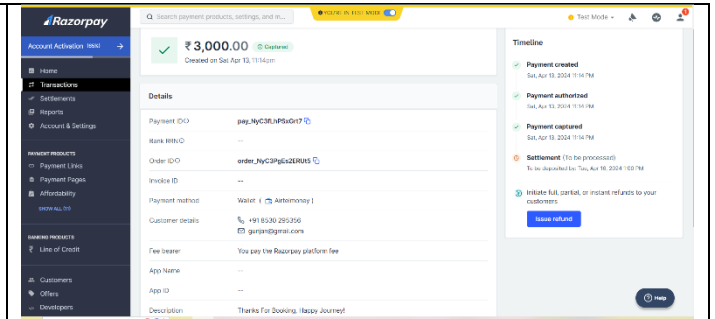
Razorpay

Search payment products, settings, and m...

YOU'RE IN TEST MODE

Test Mode

Account Activation (99%)

Home
Transactions
Settlements
Reports
Account & Settings

PAYMENT PRODUCTS
Payment Links
Payment Pages
Affordability
SHOW ALL (10)

BANKING PRODUCTS
Line of Credit

Customers
Offers
Developers

₹3,000.00 Captured
Created on Sat Apr 13, 11:14pm

Details

| | |
|---|---|
| Payment ID | pay_NyC3fLhPSxGrt7 |
| Bank RRN | -- |
| Order ID | order_NyC3PgEs2ERUt5 |
| Invoice ID | -- |
| Payment method | Wallet ( Airtelmoney ) |
| Customer details | +91 8530 295356<br>gunjan@gmail.com |
| Fee bearer | You pay the Razorpay platform fee |
| App Name | -- |
| App ID | -- |
| Description | Thanks For Booking. Happy Journey! |

Timeline

Payment created
Sat, Apr 13, 2024 11:14 PM

Payment authorized
Sat, Apr 13, 2024 11:14 PM

Payment captured
Sat, Apr 13, 2024 11:14 PM

Settlement (To be processed)
To be deposited by: Tue, Apr 16, 2024 1:00 PM

Initiate full, partial, or instant refunds to your customers.

Issue refund

Help